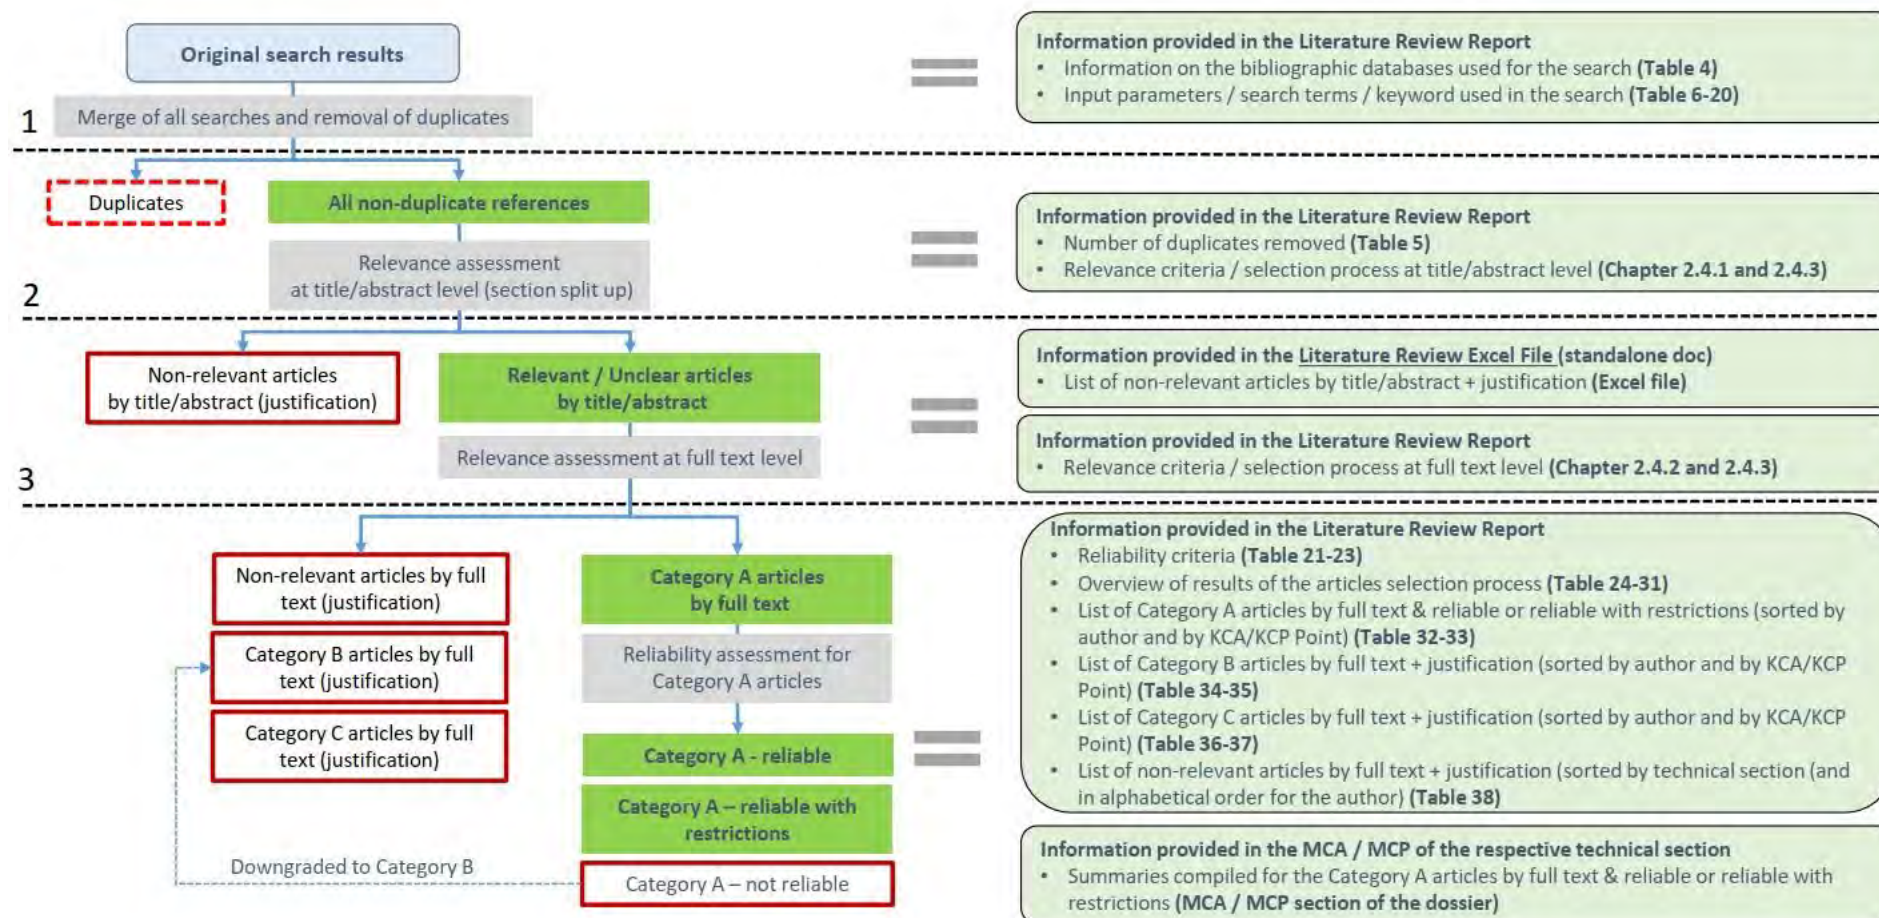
Original search results

Merge of all searches and removal of duplicates

1

Information provided in the Literature Review Report
• Information on the bibliographic databases used for the search **(Table 4)**
• Input parameters / search terms / keyword used in the search **(Table 6-20)**

Duplicates

All non-duplicate references

Relevance assessment at title/abstract level (section split up)

2

Information provided in the Literature Review Report
• Number of duplicates removed **(Table 5)**
• Relevance criteria / selection process at title/abstract level **(Chapter 2.4.1 and 2.4.3)**

Non-relevant articles by title/abstract (justification)

Relevant / Unclear articles by title/abstract

Relevance assessment at full text level

3

Information provided in the Literature Review Excel File (standalone doc)
• List of non-relevant articles by title/abstract + justification **(Excel file)**

Information provided in the Literature Review Report
• Relevance criteria / selection process at full text level **(Chapter 2.4.2 and 2.4.3)**

Non-relevant articles by full text (justification)

Category B articles by full text (justification)

Category C articles by full text (justification)

Category A articles by full text

Reliability assessment for Category A articles

Category A - reliable

Category A – reliable with restrictions

Downgraded to Category B

Category A – not reliable

Information provided in the Literature Review Report
• Reliability criteria **(Table 21-23)**
• Overview of results of the articles selection process **(Table 24-31)**
• List of Category A articles by full text & reliable or reliable with restrictions (sorted by author and by KCA/KCP Point) **(Table 32-33)**
• List of Category B articles by full text + justification (sorted by author and by KCA/KCP Point) **(Table 34-35)**
• List of Category C articles by full text + justification (sorted by author and by KCA/KCP Point) **(Table 36-37)**
• List of non-relevant articles by full text + justification (sorted by technical section (and in alphabetical order for the author) **(Table 38)**

Information provided in the MCA / MCP of the respective technical section
• Summaries compiled for the Category A articles by full text & reliable or reliable with restrictions **(MCA / MCP section of the dossier)**